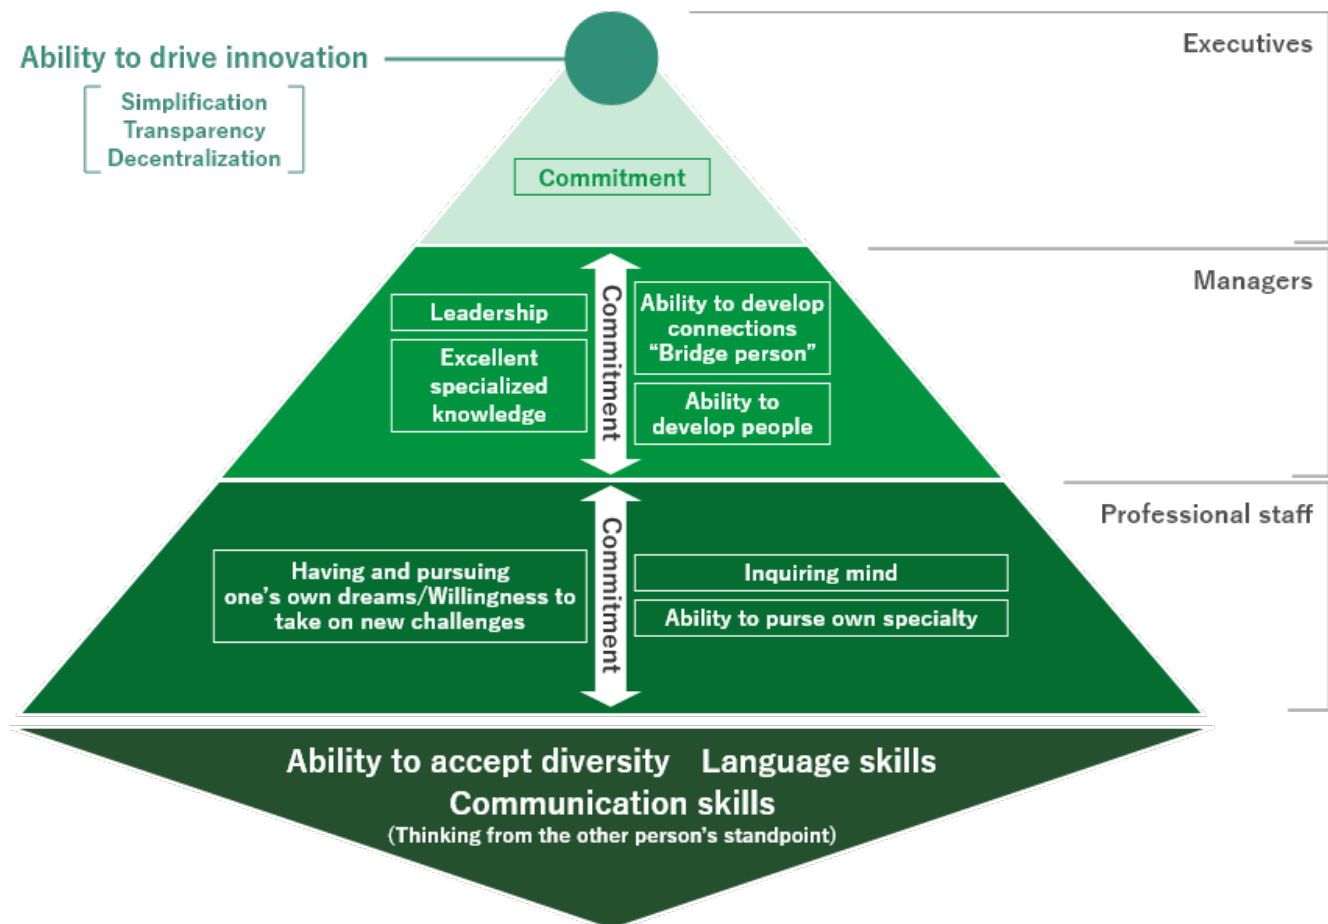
Ability to drive innovation

Simplification
Transparency
Decentralization

Executives

Commitment

Managers

Leadership

Excellent specialized knowledge

Commitment

Ability to develop connections "Bridge person"

Ability to develop people

Professional staff

Having and pursuing one's own dreams/Willingness to take on new challenges

Commitment

Inquiring mind

Ability to purse own specialty

Ability to accept diversity Language skills
Communication skills
(Thinking from the other person's standpoint)